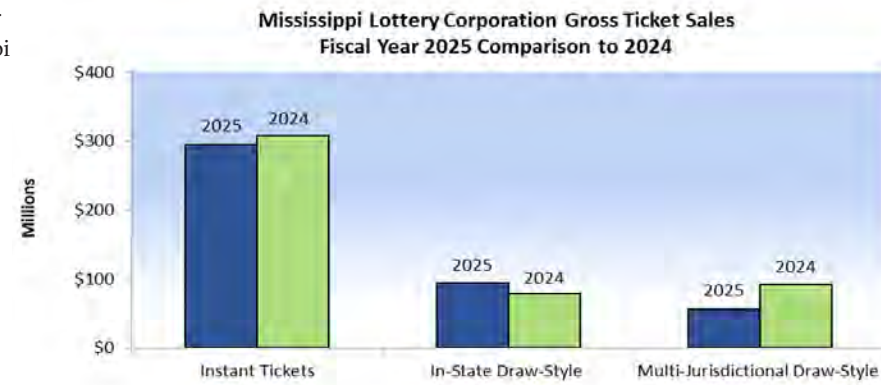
r
pi

Mississippi Lottery Corporation Gross Ticket Sales
Fiscal Year 2025 Comparison to 2024

$400
$300
$200
$100
$0

Millions

2025
2024
2025
2024
2025
2024

Instant Tickets
In-State Draw-Style
Multi-Jurisdictional Draw-Style